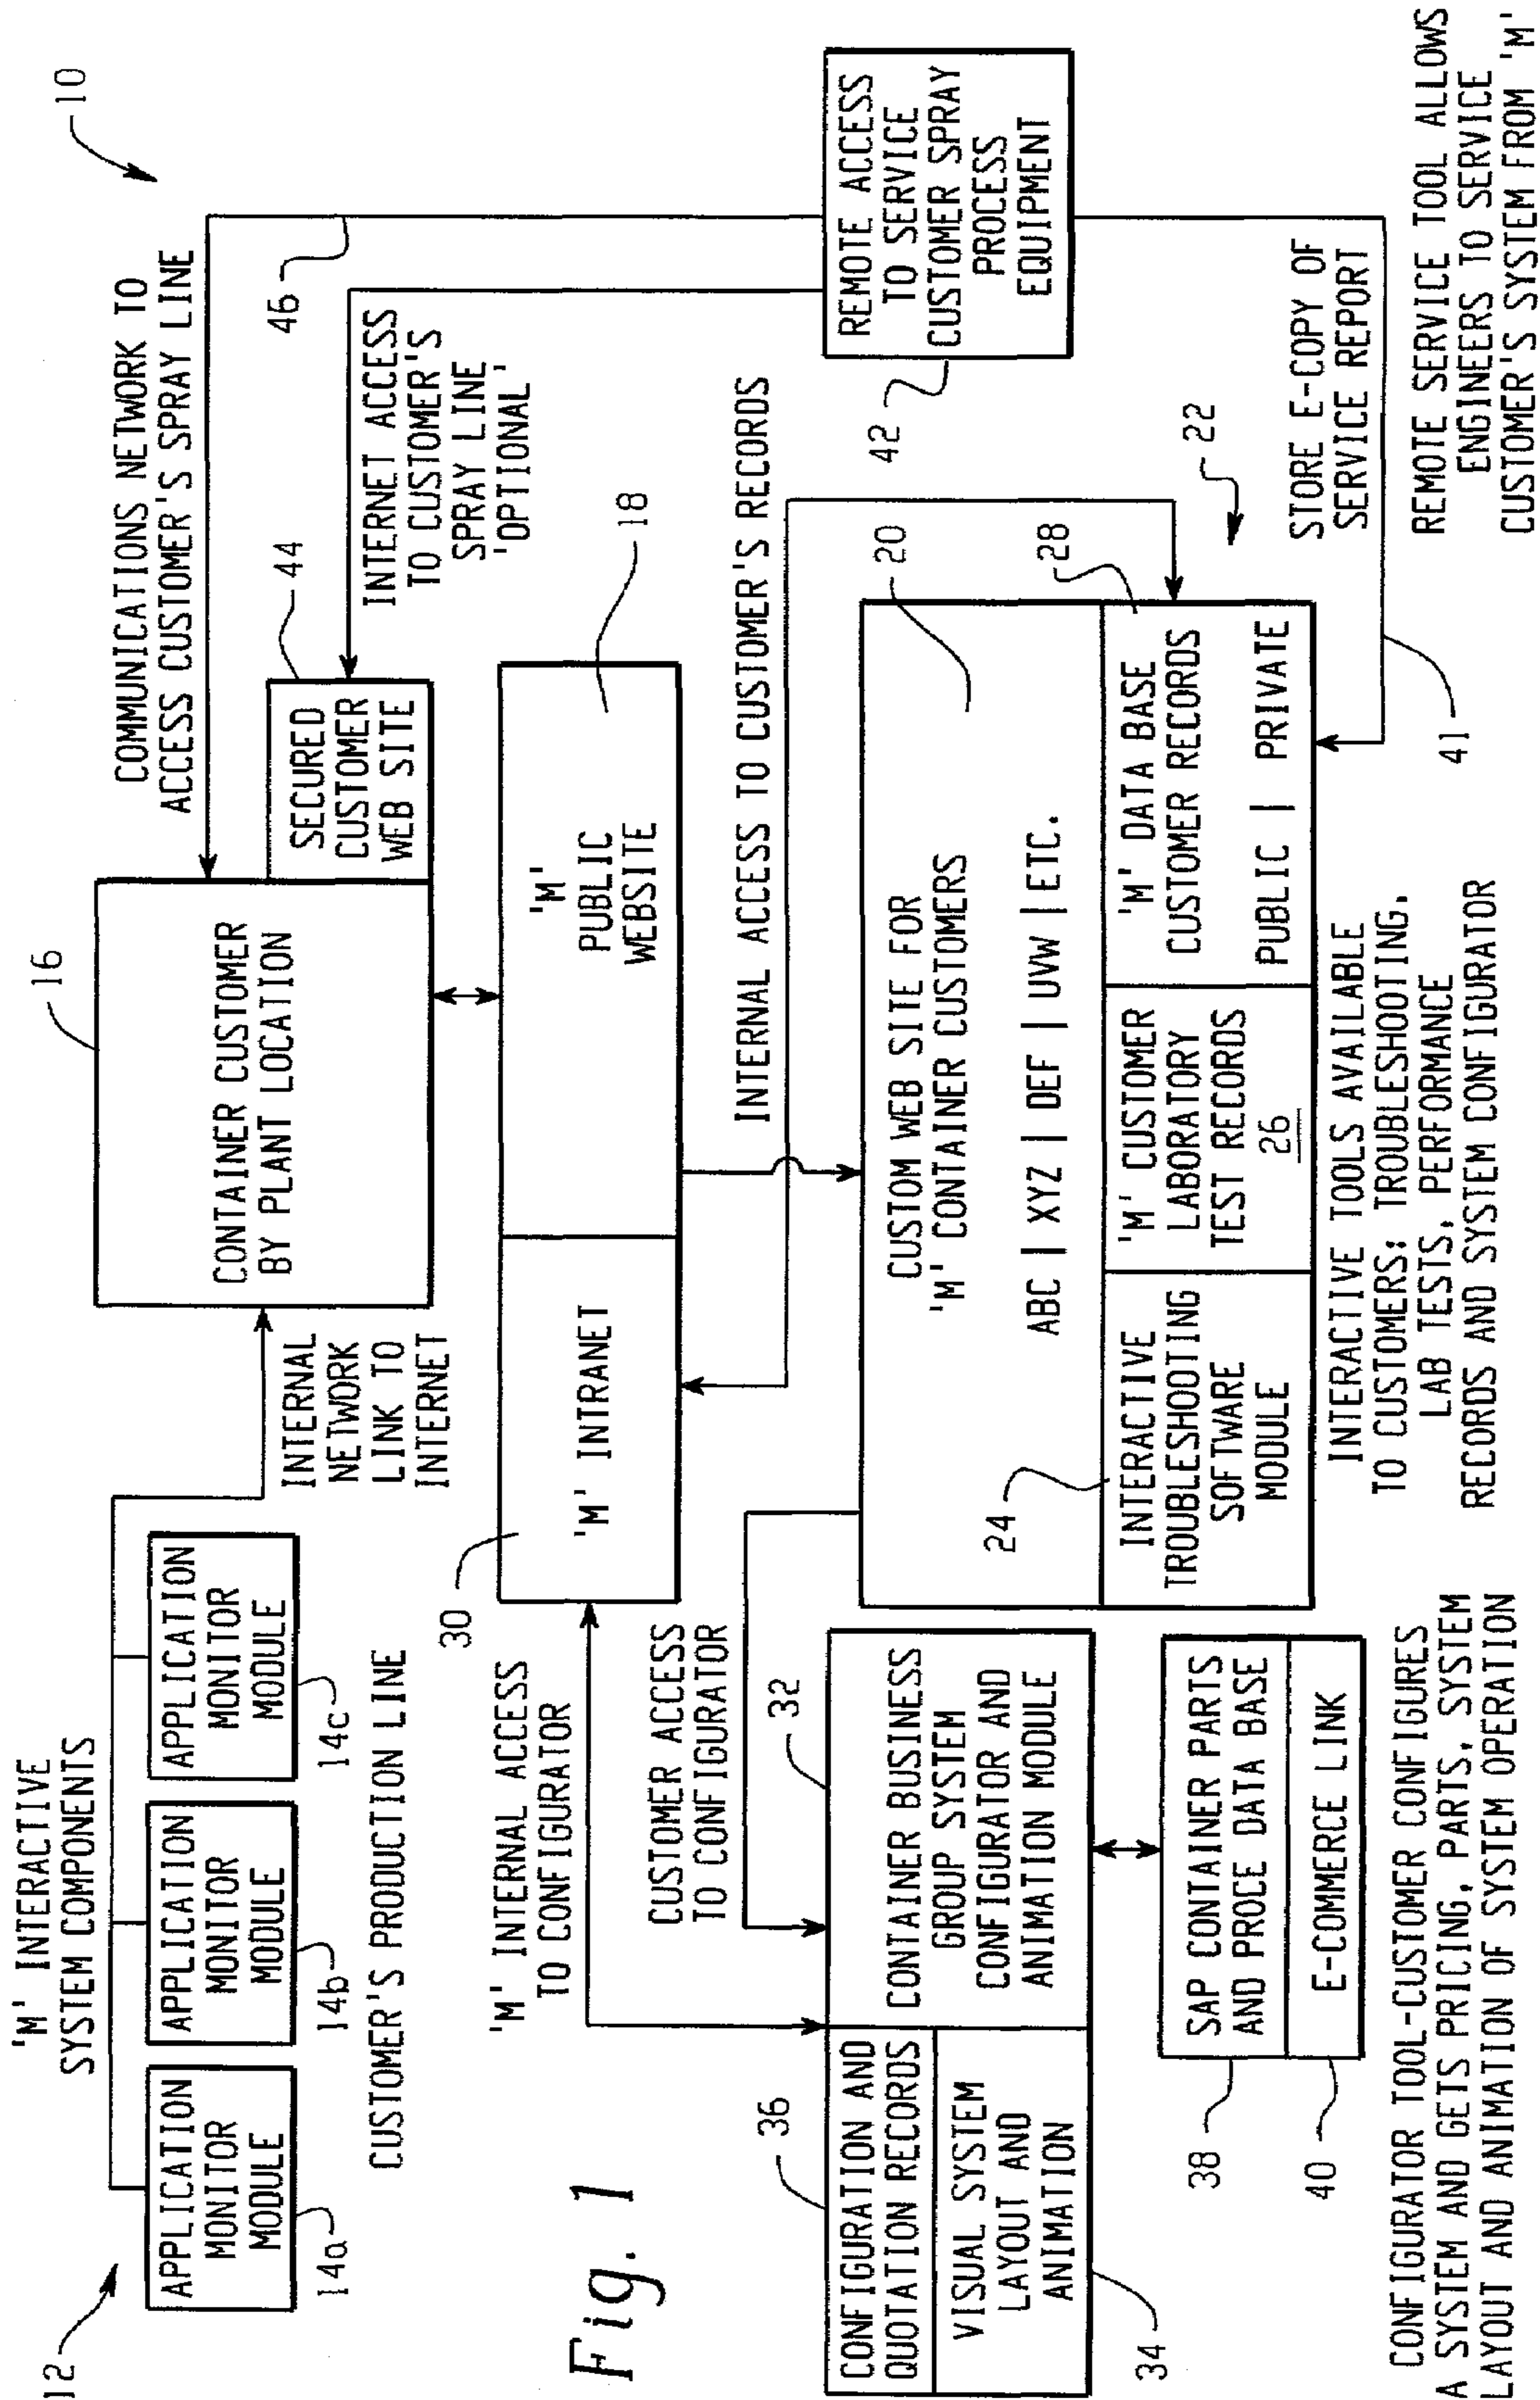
10

12

'M' INTERACTIVE SYSTEM COMPONENTS

APPLICATION MONITOR MODULE

14a

APPLICATION MONITOR MODULE

14b

APPLICATION MONITOR MODULE

14c

CUSTOMER'S PRODUCTION LINE

INTERNAL NETWORK LINK TO INTERNET

16

CONTAINER CUSTOMER BY PLANT LOCATION

COMMUNICATIONS NETWORK TO ACCESS CUSTOMER'S SPRAY LINE

44

SECURED CUSTOMER WEB SITE

INTERNET ACCESS TO CUSTOMER'S SPRAY LINE 'OPTIONAL'

46

42

REMOTE ACCESS TO SERVICE CUSTOMER SPRAY PROCESS EQUIPMENT

30

'M' INTRANET

'M' PUBLIC WEBSITE

18

INTERNAL ACCESS TO CUSTOMER'S RECORDS

'M' INTERNAL ACCESS TO CONFIGURATOR

CUSTOMER ACCESS TO CONFIGURATOR

20

CUSTOM WEB SITE FOR 'M' CONTAINER CUSTOMERS

ABC | XYZ | DEF | UVW | ETC.

24

INTERACTIVE TROUBLESHOOTING SOFTWARE MODULE

'M' CUSTOMER LABORATORY TEST RECORDS 26

28

'M' DATA BASE CUSTOMER RECORDS

PUBLIC | PRIVATE

22

STORE E-COPY OF SERVICE REPORT

41

INTERACTIVE TOOLS AVAILABLE TO CUSTOMERS; TROUBLESHOOTING, LAB TESTS, PERFORMANCE RECORDS AND SYSTEM CONFIGURATOR

REMOTE SERVICE TOOL ALLOWS ENGINEERS TO SERVICE CUSTOMER'S SYSTEM FROM 'M'

Fig. 1

36

CONFIGURATION AND QUOTATION RECORDS

VISUAL SYSTEM LAYOUT AND ANIMATION

34

32

CONTAINER BUSINESS GROUP SYSTEM CONFIGURATOR AND ANIMATION MODULE

38

SAP CONTAINER PARTS AND PROCE DATA BASE

40

E-COMMERCE LINK

CONFIGURATOR TOOL-CUSTOMER CONFIGURES A SYSTEM AND GETS PRICING, PARTS, SYSTEM LAYOUT AND ANIMATION OF SYSTEM OPERATION